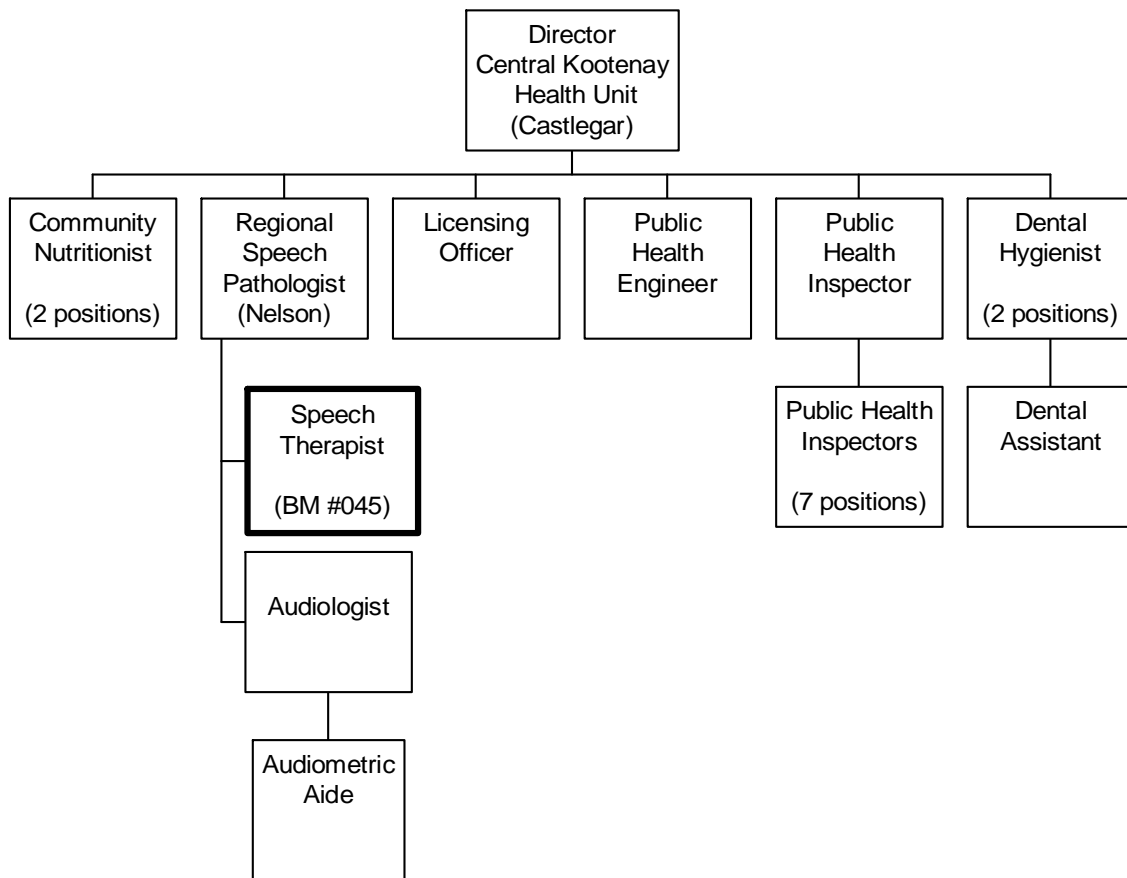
Director
Central Kootenay
Health Unit
(Castlegar)

Community
Nutritionist

(2 positions)

Regional
Speech
Pathologist
(Nelson)

Licensing
Officer

Public
Health
Engineer

Public
Health
Inspector

Dental
Hygienist

(2 positions)

Speech
Therapist

(BM #045)

Audiologist

Audiometric
Aide

Public Health
Inspectors

(7 positions)

Dental
Assistant